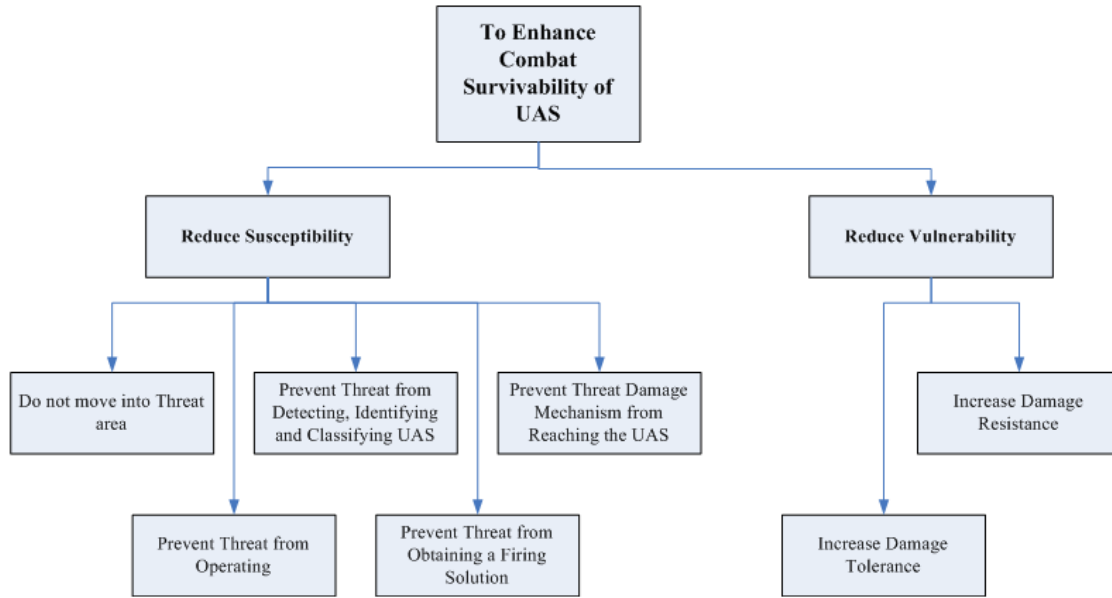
To Enhance Combat Survivability of UAS

Reduce Susceptibility

Reduce Vulnerability

Do not move into Threat area

Prevent Threat from Detecting, Identifying and Classifying UAS

Prevent Threat Damage Mechanism from Reaching the UAS

Increase Damage Resistance

Prevent Threat from Operating

Prevent Threat from Obtaining a Firing Solution

Increase Damage Tolerance